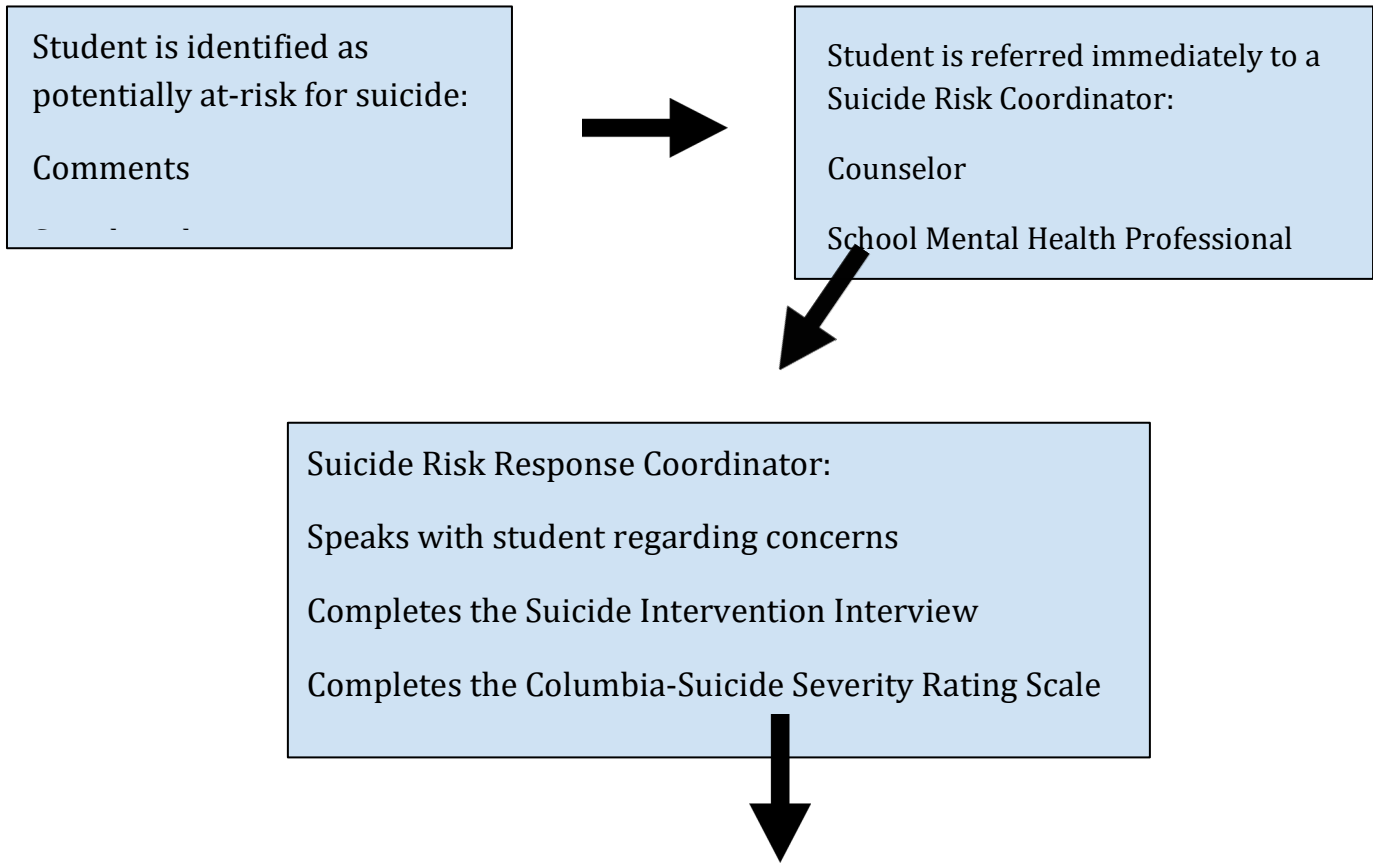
Student is identified as potentially at-risk for suicide:

Comments

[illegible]

Student is referred immediately to a Suicide Risk Coordinator:

Counselor

School Mental Health Professional

Suicide Risk Response Coordinator:

Speaks with student regarding concerns

Completes the Suicide Intervention Interview

Completes the Columbia-Suicide Severity Rating Scale